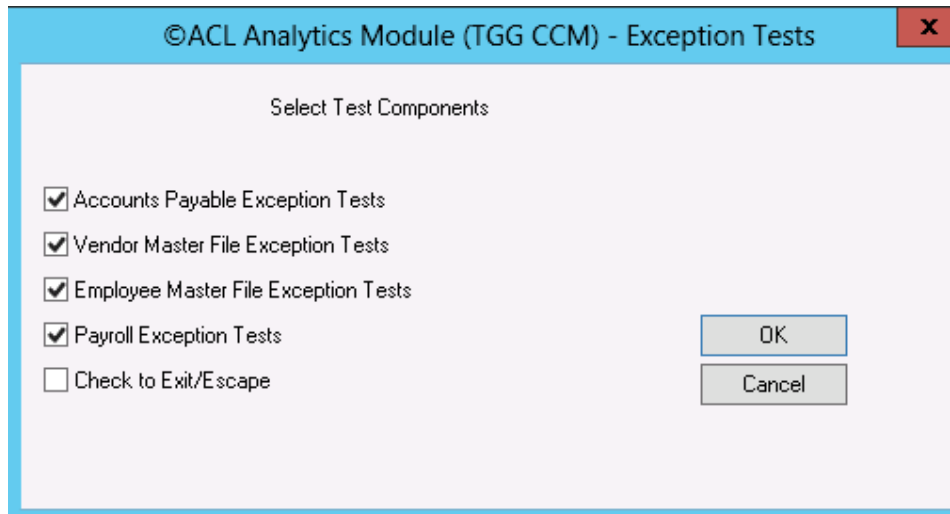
©ACL Analytics Module (TGG CCM) - Exception Tests

x

Select Test Components

Accounts Payable Exception Tests

Vendor Master File Exception Tests

Employee Master File Exception Tests

Payroll Exception Tests

Check to Exit/Escape

OK

Cancel